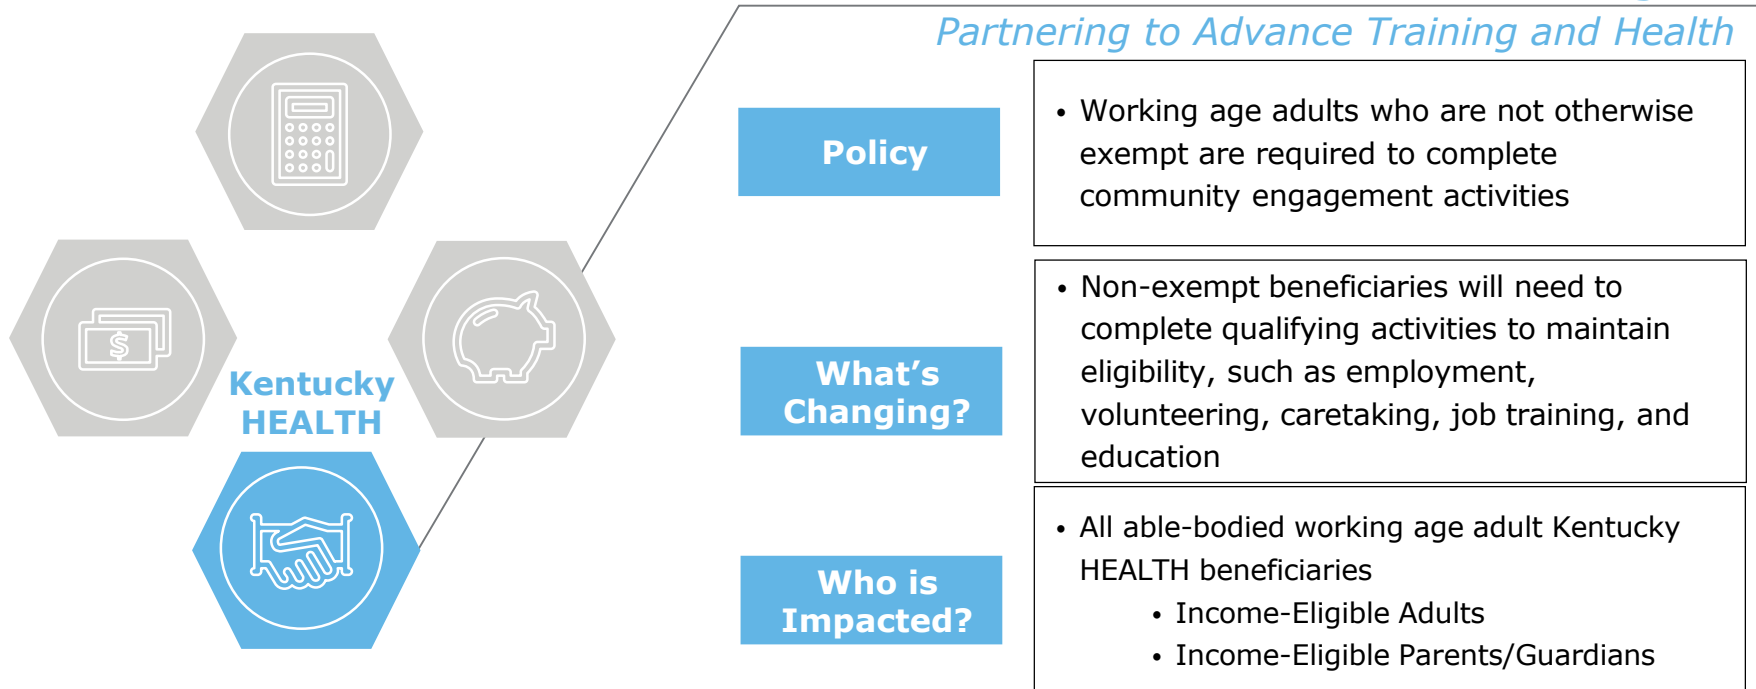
Partnering to Advance Training and Health

Kentucky HEALTH

Policy

• Working age adults who are not otherwise exempt are required to complete community engagement activities

What's Changing?

• Non-exempt beneficiaries will need to complete qualifying activities to maintain eligibility, such as employment, volunteering, caretaking, job training, and education

Who is Impacted?

• All able-bodied working age adult Kentucky HEALTH beneficiaries
• Income-Eligible Adults
• Income-Eligible Parents/Guardians